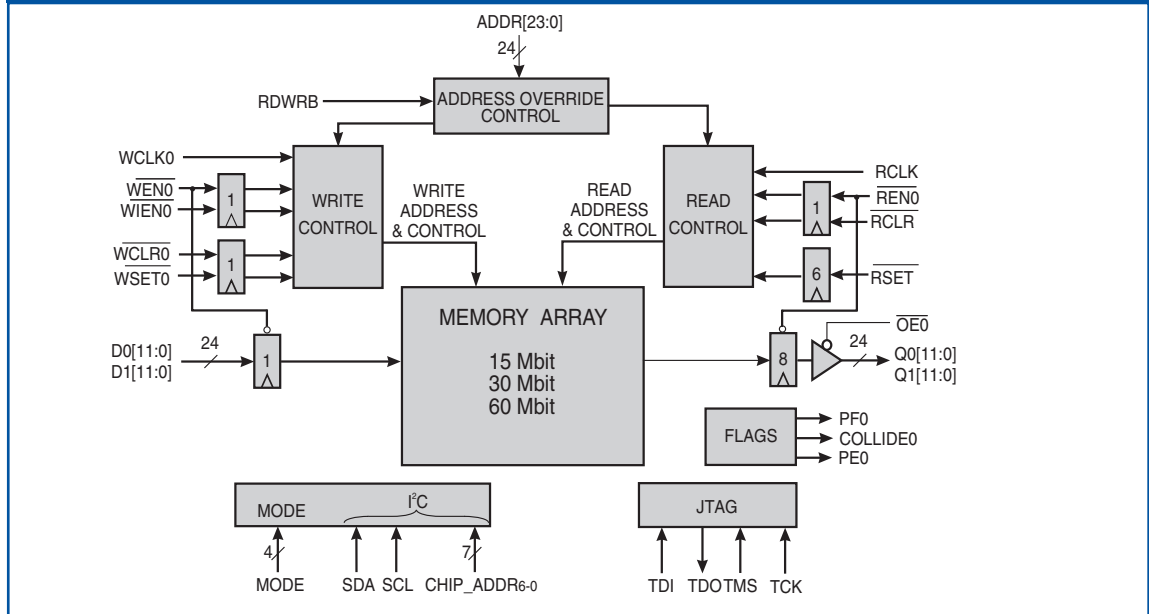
ADDR[23:0]

24

RDWRB

ADDRESS OVERRIDE CONTROL

WCLK0

$\overline{WEN0}$

WIEN0

1

WRITE CONTROL

WRITE ADDRESS & CONTROL

READ ADDRESS & CONTROL

READ CONTROL

RCLK

$\overline{REN0}$

1

$\overline{RCLR}$

$\overline{WCLR0}$

WSET0

1

6

$\overline{RSET}$

MEMORY ARRAY

15 Mbit
30 Mbit
60 Mbit

D0[11:0]
D1[11:0]

24

1

8

$\overline{OE0}$

24

Q0[11:0]
Q1[11:0]

FLAGS

PF0
COLLIDE0
PE0

MODE

$I^2C$

4

7

MODE SDA SCL CHIP_ADDR6-0

JTAG

TDI TDO TMS TCK